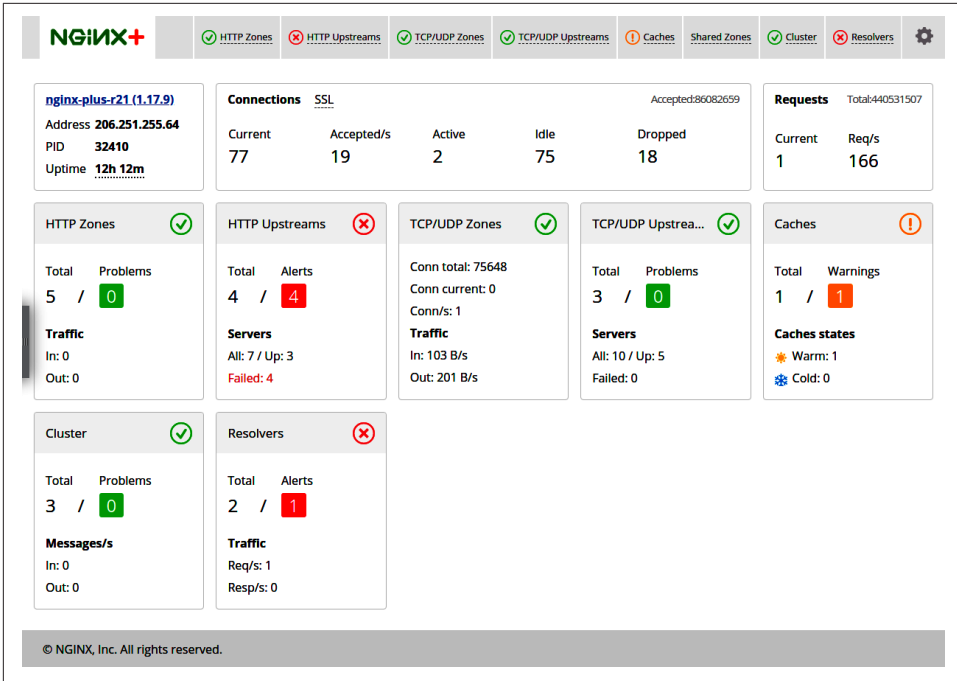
NGINX+

HTTP Zones | HTTP Upstreams | TCP/UDP Zones | TCP/UDP Upstreams | Caches | Shared Zones | Cluster | Resolvers

nginx-plus-r21 (1.17.9)
Address 206.251.255.64
PID 32410
Uptime 12h 12m

Connections SSL
Accepted:86082659
Current 77
Accepted/s 19
Active 2
Idle 75
Dropped 18

Requests
Total:440531507
Current 1
Req/s 166

HTTP Zones
Total 5 / Problems 0
Traffic
In: 0
Out: 0

HTTP Upstreams
Total 4 / Alerts 4
Servers
All: 7 / Up: 3
Failed: 4

TCP/UDP Zones
Conn total: 75648
Conn current: 0
Conn/s: 1
Traffic
In: 103 B/s
Out: 201 B/s

TCP/UDP Upstrea...
Total 3 / Problems 0
Servers
All: 10 / Up: 5
Failed: 0

Caches
Total 1 / Warnings 1
Caches states
Warm: 1
Cold: 0

Cluster
Total 3 / Problems 0
Messages/s
In: 0
Out: 0

Resolvers
Total 2 / Alerts 1
Traffic
Req/s: 1
Resp/s: 0

© NGINX, Inc. All rights reserved.